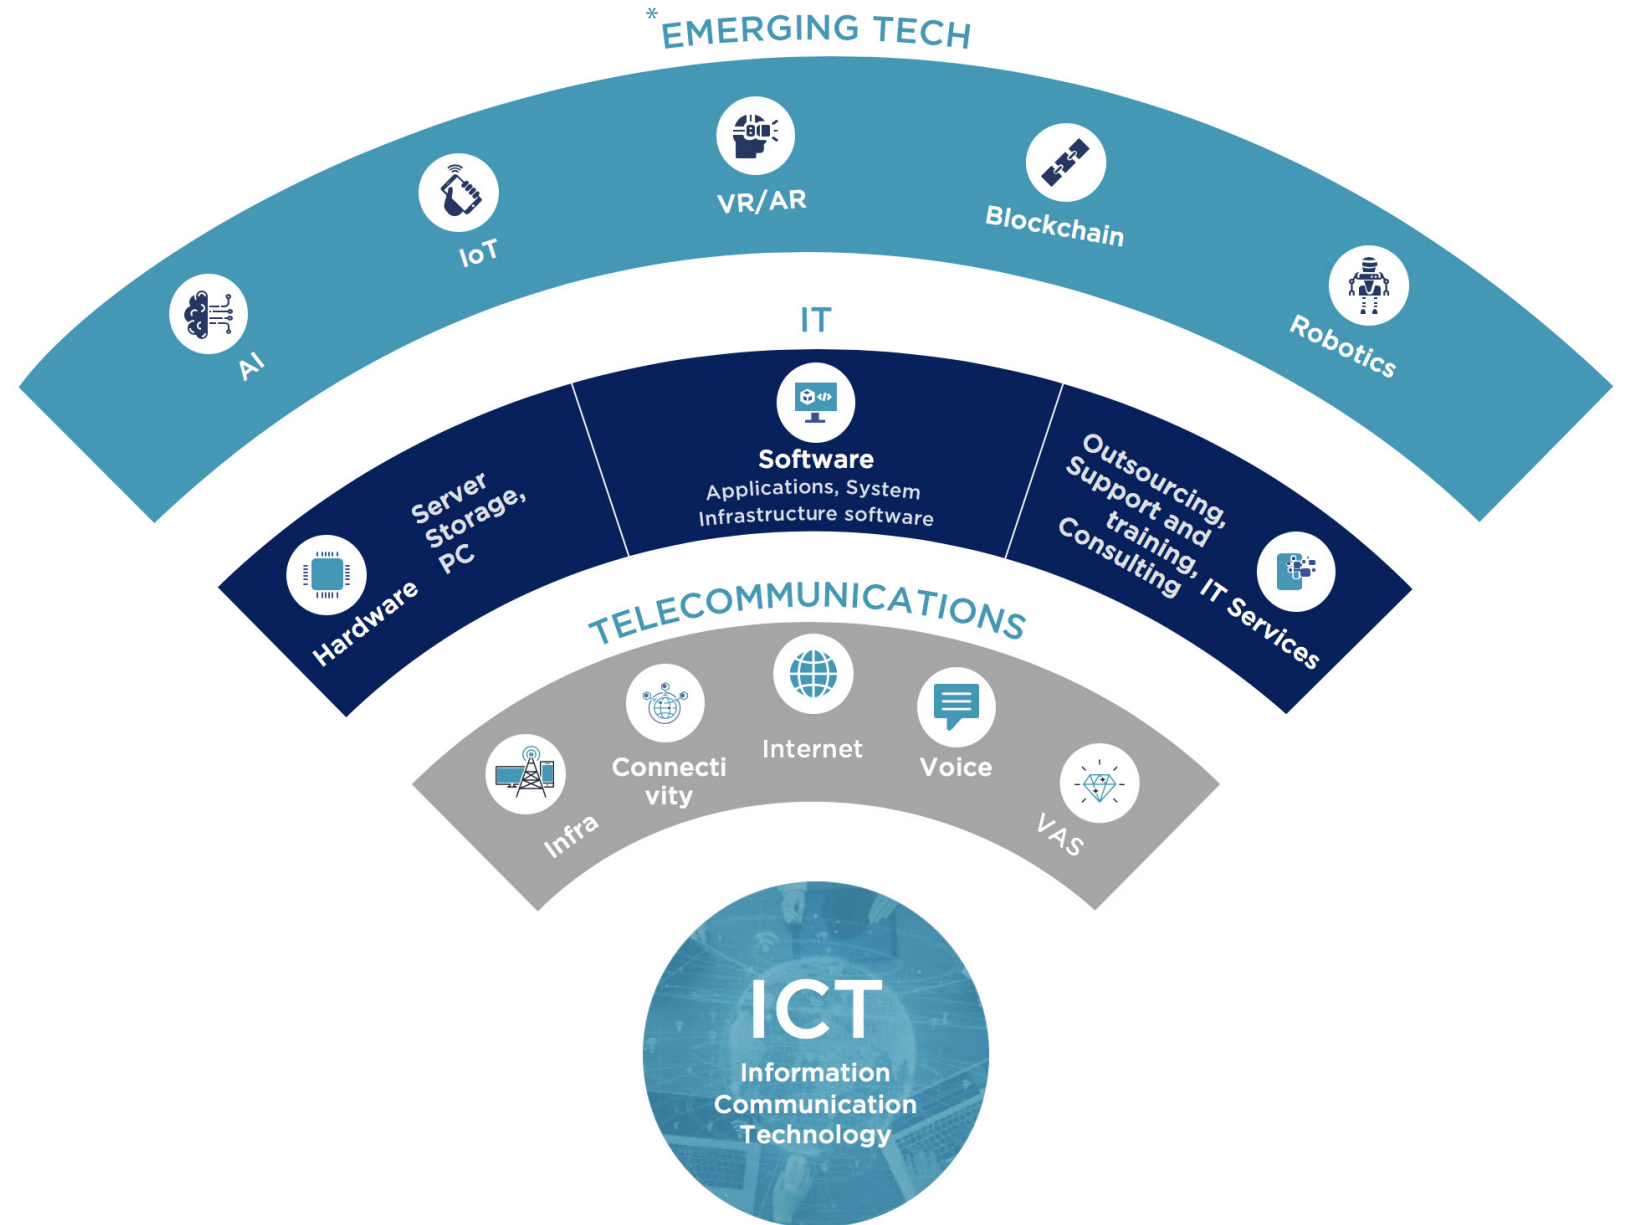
*EMERGING TECH

AI

IoT

VR/AR

Blockchain

Robotics

IT

Hardware

Server Storage, PC

Software
Applications, System Infrastructure software

Outsourcing, Support and training, Consulting, IT Services

TELECOMMUNICATIONS

Infra

Connectivity

Internet

Voice

VAS

ICT
Information Communication Technology